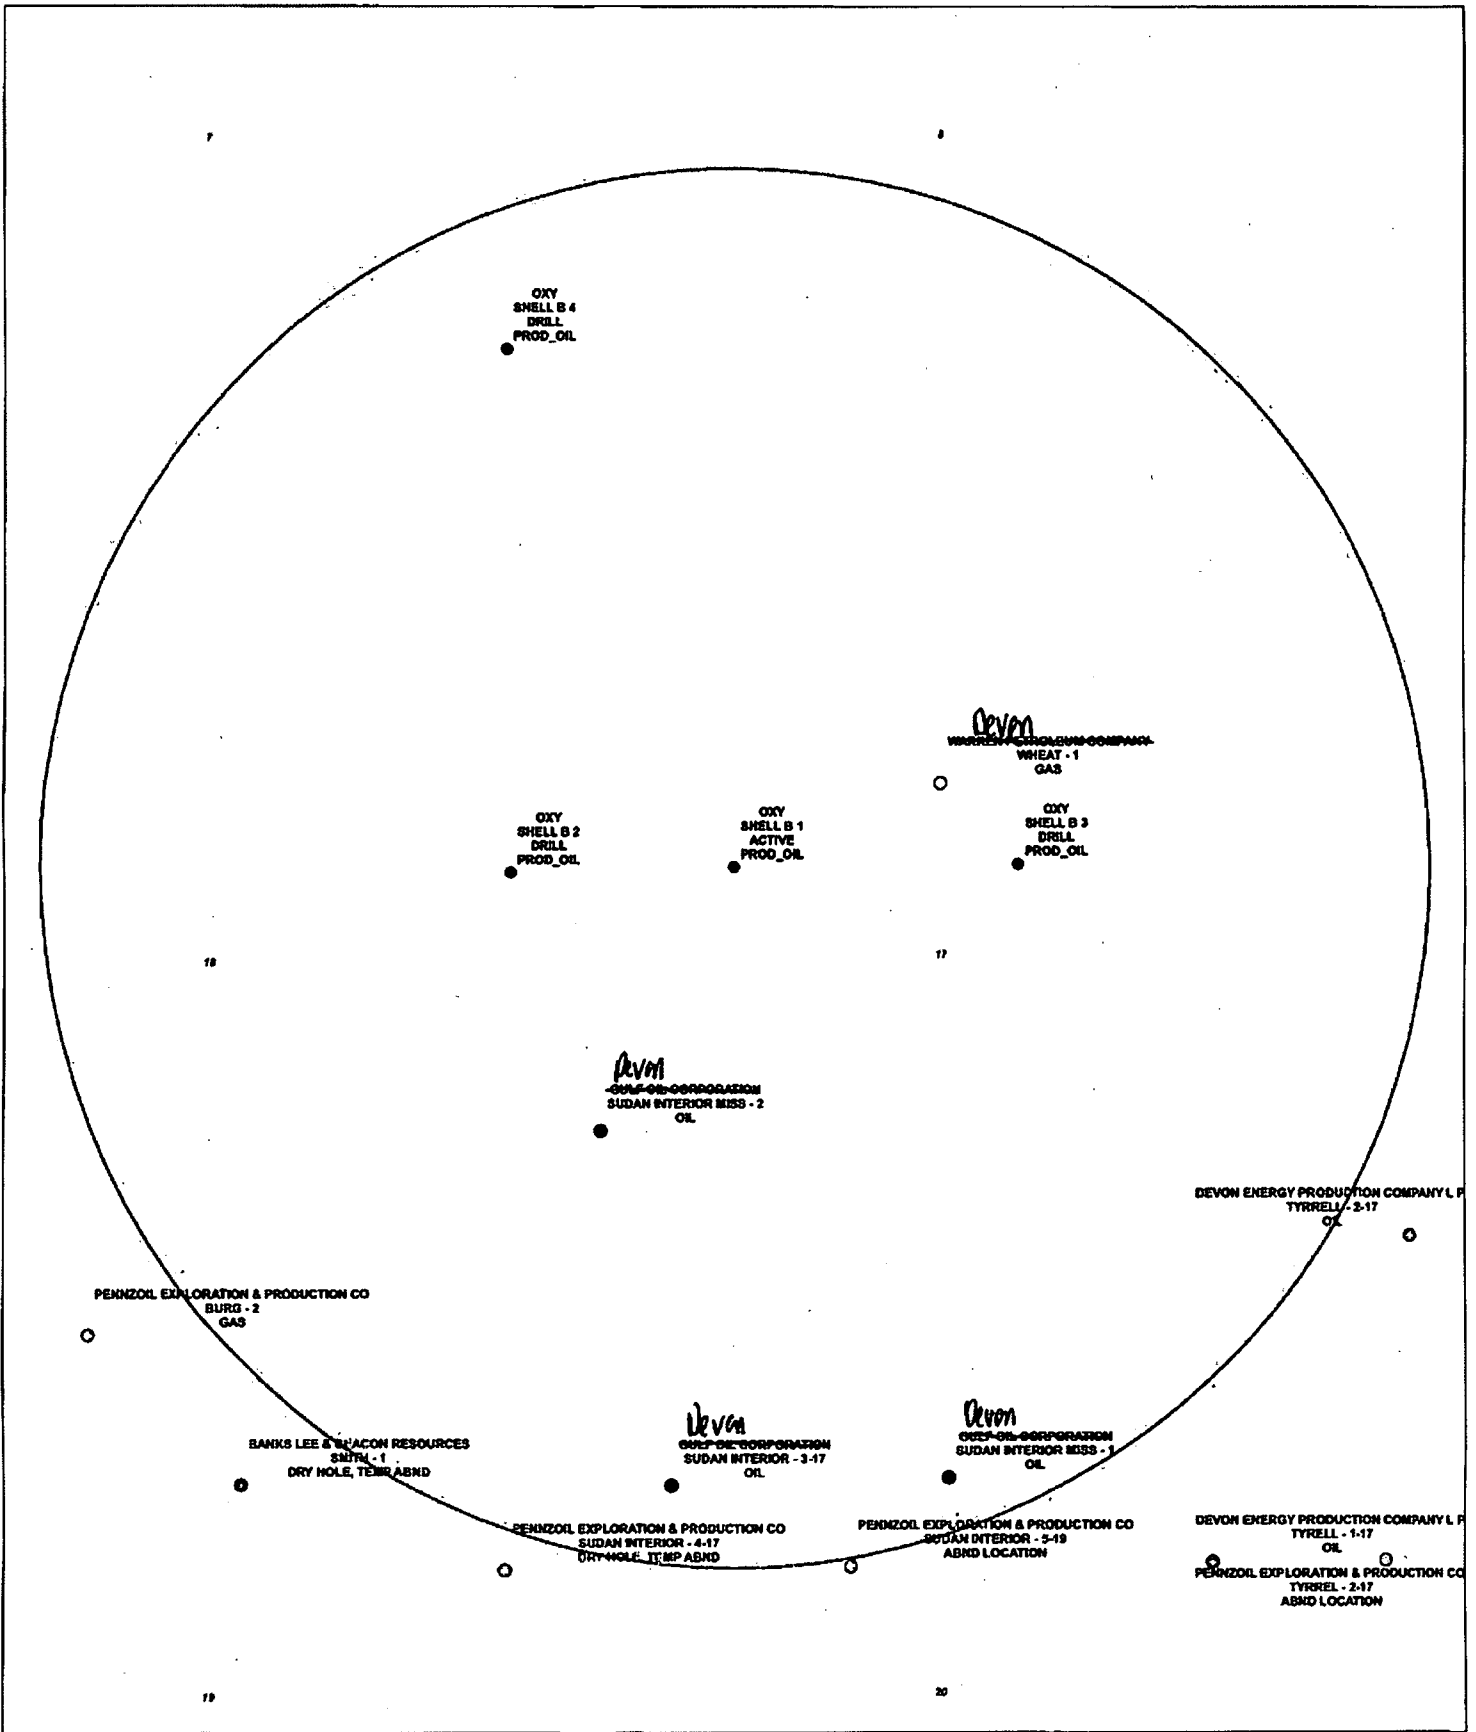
7

8

OXY
SHELL B 4
DRILL
PROD_OIL

Devon
WARREN PETROLEUM COMPANY
WHEAT - 1
GAS

OXY
SHELL B 2
DRILL
PROD_OIL

OXY
SHELL B 1
ACTIVE
PROD_OIL

OXY
SHELL B 3
DRILL
PROD_OIL

18

17

Devon
GULF OIL CORPORATION
SUDAN INTERIOR MISS - 2
OIL

DEVON ENERGY PRODUCTION COMPANY L P
TYRRELL - 2-17
OIL

PENNZOIL EXPLORATION & PRODUCTION CO
BURG - 2
GAS

BANKS LEE & BEACON RESOURCES
SMITH - 1
DRY HOLE, TEMP ABND

Devon
GULF OIL CORPORATION
SUDAN INTERIOR - 3-17
OIL

Devon
GULF OIL CORPORATION
SUDAN INTERIOR MISS - 1
OIL

PENNZOIL EXPLORATION & PRODUCTION CO
SUDAN INTERIOR - 4-17
DRY HOLE, TEMP ABND

PENNZOIL EXPLORATION & PRODUCTION CO
SUDAN INTERIOR - 5-19
ABND LOCATION

DEVON ENERGY PRODUCTION COMPANY L P
TYRELL - 1-17
OIL

PENNZOIL EXPLORATION & PRODUCTION CO
TYRREL - 2-17
ABND LOCATION

19

20